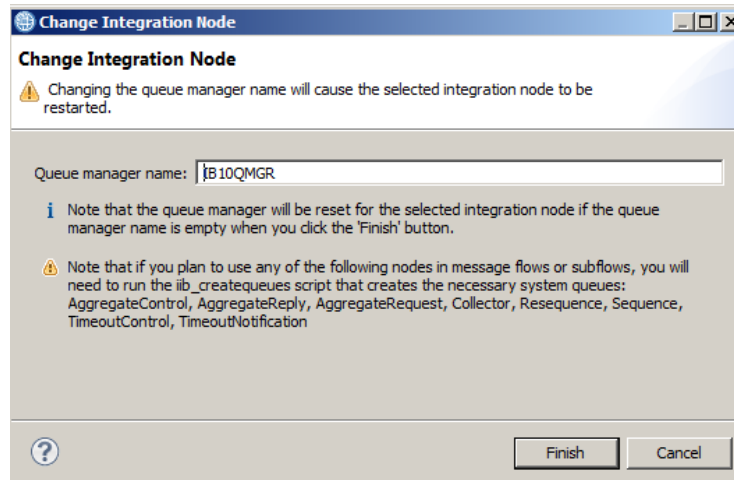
Change Integration Node

Change Integration Node

Changing the queue manager name will cause the selected integration node to be restarted.

Queue manager name: IB10QMGR

Note that the queue manager will be reset for the selected integration node if the queue manager name is empty when you click the 'Finish' button.

Note that if you plan to use any of the following nodes in message flows or subflows, you will need to run the iib_createqueues script that creates the necessary system queues: AggregateControl, AggregateReply, AggregateRequest, Collector, Resequence, Sequence, TimeoutControl, TimeoutNotification

?

Finish

Cancel